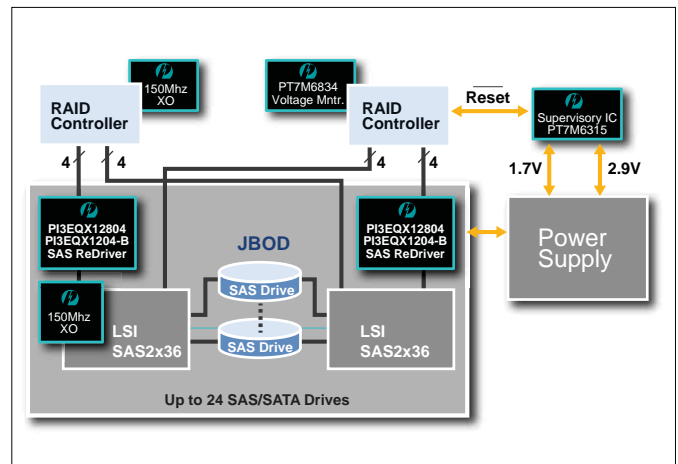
150Mhz
XO

RAID
Controller

PT7M6834
Voltage Mntr.

RAID
Controller

$\overline{\text{Reset}}$

Supervisory IC
PT7M6315

4
4
4
4

1.7V
2.9V

PI3EQX12804
PI3EQX1204-B
SAS ReDriver

JBOD

PI3EQX12804
PI3EQX1204-B
SAS ReDriver

Power
Supply

SAS Drive

150Mhz
XO

LSI
SAS2x36

SAS Drive

LSI
SAS2x36

Up to 24 SAS/SATA Drives